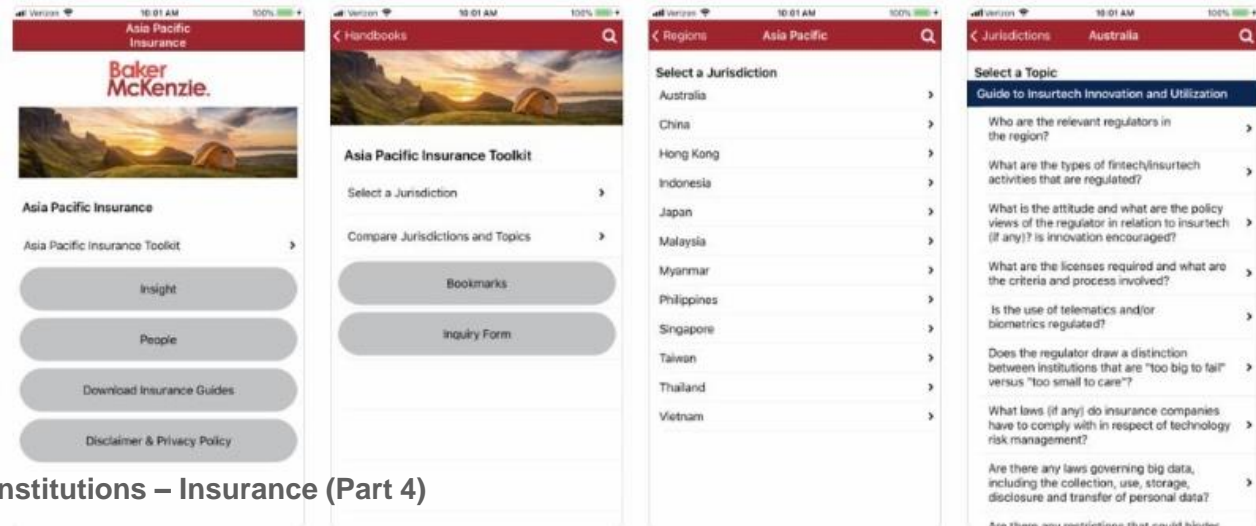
Verizon 10:01 AM 100%

Asia Pacific Insurance

Baker McKenzie.

Asia Pacific Insurance

Asia Pacific Insurance Toolkit

Insight

People

Download Insurance Guides

Disclaimer & Privacy Policy

Verizon 10:01 AM 100%

Handbooks

Asia Pacific Insurance Toolkit

Select a Jurisdiction

Compare Jurisdictions and Topics

Bookmarks

Inquiry Form

Verizon 10:01 AM 100%

Regions Asia Pacific

Select a Jurisdiction

Australia

China

Hong Kong

Indonesia

Japan

Malaysia

Myanmar

Philippines

Singapore

Taiwan

Thailand

Vietnam

Verizon 10:01 AM 100%

Jurisdictions Australia

Select a Topic

Guide to Insurtech Innovation and Utilization

Who are the relevant regulators in the region?

What are the types of fintech/insurtech activities that are regulated?

What is the attitude and what are the policy views of the regulator in relation to insurtech (if any)? Is innovation encouraged?

What are the licenses required and what are the criteria and process involved?

Is the use of telematics and/or biometrics regulated?

Does the regulator draw a distinction between institutions that are "too big to fail" versus "too small to care"?

What laws (if any) do insurance companies have to comply with in respect of technology risk management?

Are there any laws governing big data, including the collection, use, storage, disclosure and transfer of personal data?

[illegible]

nstitutions – Insurance (Part 4)